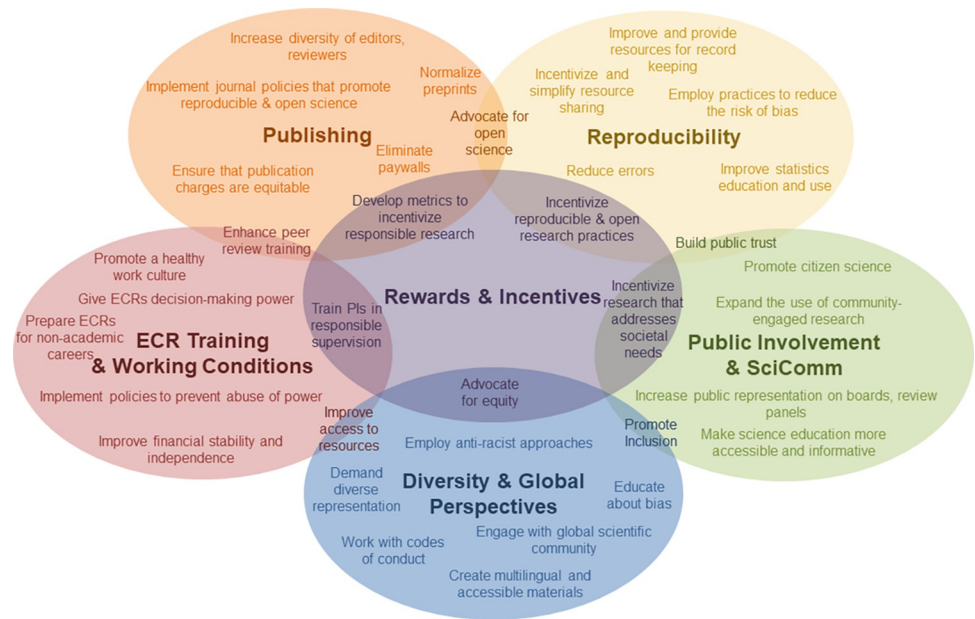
Increase diversity of editors, reviewers

Implement journal policies that promote reproducible & open science

Normalize preprints

Publishing

Eliminate paywalls

Ensure that publication charges are equitable

Advocate for open science

Improve and provide resources for record keeping

Incentivize and simplify resource sharing

Employ practices to reduce the risk of bias

Reproducibility

Reduce errors

Improve statistics education and use

Develop metrics to incentivize responsible research

Incentivize reproducible & open research practices

Enhance peer review training

Build public trust

Promote a healthy work culture

Give ECRs decision-making power

Prepare ECRs for non-academic careers

ECR Training & Working Conditions

Implement policies to prevent abuse of power

Improve financial stability and independence

Train PIs in responsible supervision

Rewards & Incentives

Incentivize research that addresses societal needs

Promote citizen science

Expand the use of community-engaged research

Public Involvement & SciComm

Increase public representation on boards, review panels

Make science education more accessible and informative

Advocate for equity

Improve access to resources

Employ anti-racist approaches

Promote Inclusion

Demand diverse representation

Diversity & Global Perspectives

Educate about bias

Engage with global scientific community

Work with codes of conduct

Create multilingual and accessible materials